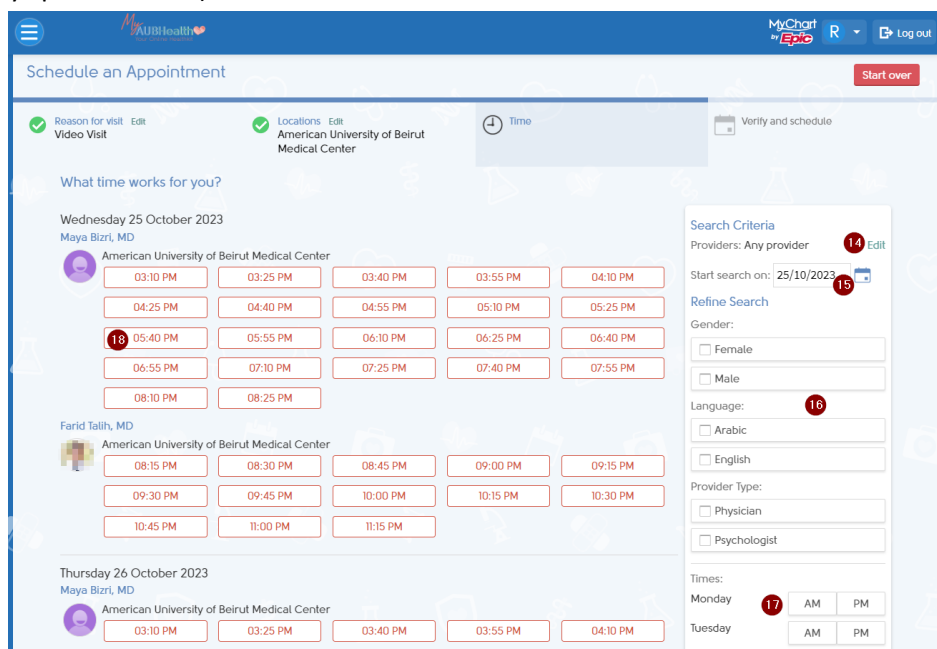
My AUBHealth

MyChart by Epic R Log out

Schedule an Appointment

Start over

Reason for visit Edit
Video Visit

Locations Edit
American University of Beirut Medical Center

Time

Verify and schedule

What time works for you?

Wednesday 25 October 2023
Maya Bizri, MD
American University of Beirut Medical Center

03:10 PM 03:25 PM 03:40 PM 03:55 PM 04:10 PM
04:25 PM 04:40 PM 04:55 PM 05:10 PM 05:25 PM
18 05:40 PM 05:55 PM 06:10 PM 06:25 PM 06:40 PM
06:55 PM 07:10 PM 07:25 PM 07:40 PM 07:55 PM
08:10 PM 08:25 PM

Farid Talih, MD
American University of Beirut Medical Center

08:15 PM 08:30 PM 08:45 PM 09:00 PM 09:15 PM
09:30 PM 09:45 PM 10:00 PM 10:15 PM 10:30 PM
10:45 PM 11:00 PM 11:15 PM

Thursday 26 October 2023
Maya Bizri, MD
American University of Beirut Medical Center

03:10 PM 03:25 PM 03:40 PM 03:55 PM 04:10 PM

Search Criteria
Providers: Any provider 14 Edit
Start search on: 25/10/2023 15
Refine Search
Gender:
Female
Male
Language: 16
Arabic
English
Provider Type:
Physician
Psychologist
Times:
Monday 17 AM PM
Tuesday AM PM